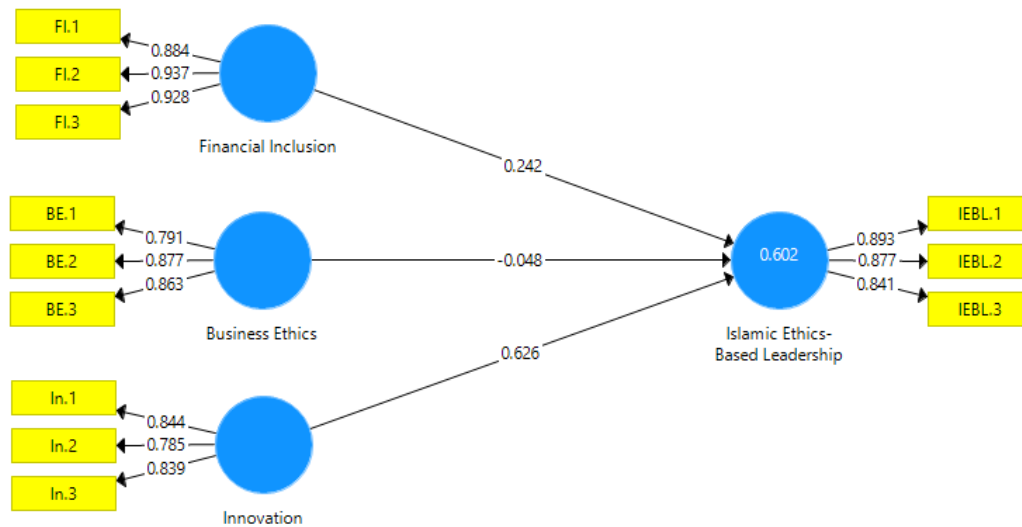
FI.1
FI.2
FI.3
0.884
0.937
0.928
Financial Inclusion

BE.1
BE.2
BE.3
0.791
0.877
0.863
Business Ethics

In.1
In.2
In.3
0.844
0.785
0.839
Innovation

0.242
-0.048
0.626

0.602
Islamic Ethics-Based Leadership

0.893
0.877
0.841
IEBL.1
IEBL.2
IEBL.3